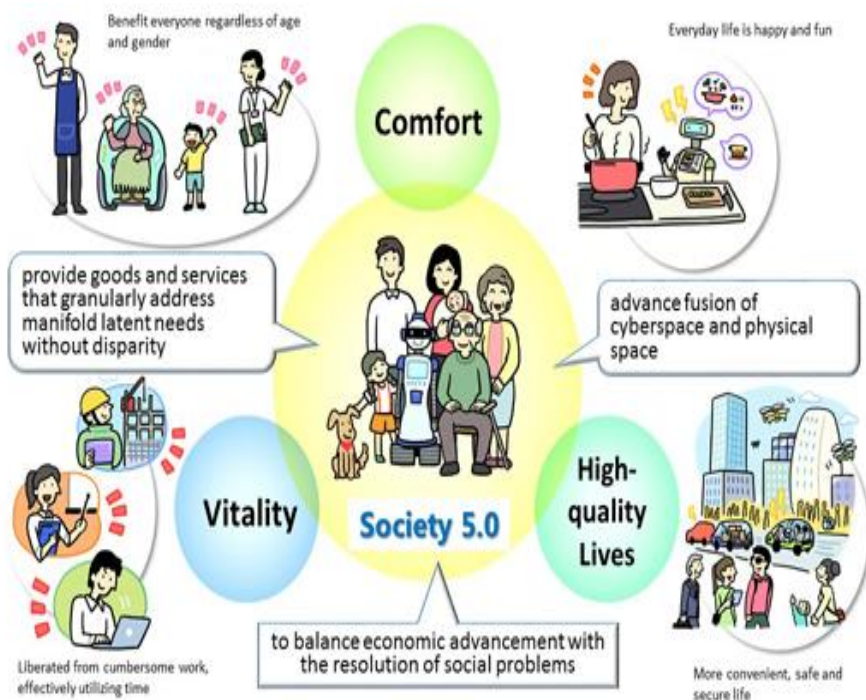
Benefit everyone regardless of age and gender

Comfort

Everyday life is happy and fun

provide goods and services that granularly address manifold latent needs without disparity

advance fusion of cyberspace and physical space

Vitality

Society 5.0

High-quality Lives

Liberated from cumbersome work, effectively utilizing time

to balance economic advancement with the resolution of social problems

More convenient, safe and secure life